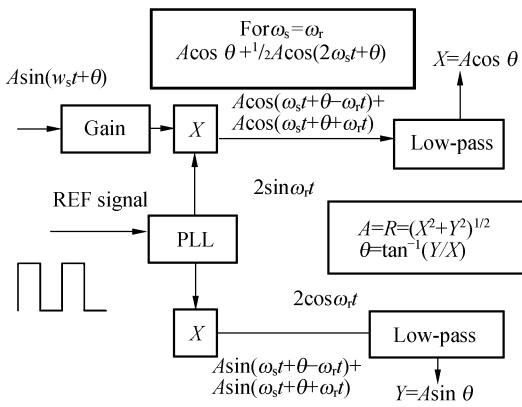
For $\omega_s=\omega_r$
$A\cos\theta+{}^1/_2A\cos(2\omega_s t+\theta)$

$A\sin(w_s t+\theta)$

Gain

$X$

$A\cos(\omega_s t+\theta-\omega_r t)+$
$A\cos(\omega_s t+\theta+\omega_r t)$

$X=A\cos\theta$

Low-pass

REF signal

$2\sin\omega_r t$

PLL

$A=R=(X^2+Y^2)^{1/2}$
$\theta=\tan^{-1}(Y/X)$

$2\cos\omega_r t$

$X$

Low-pass

$A\sin(\omega_s t+\theta-\omega_r t)+$
$A\sin(\omega_s t+\theta+\omega_r t)$

$Y=A\sin\theta$